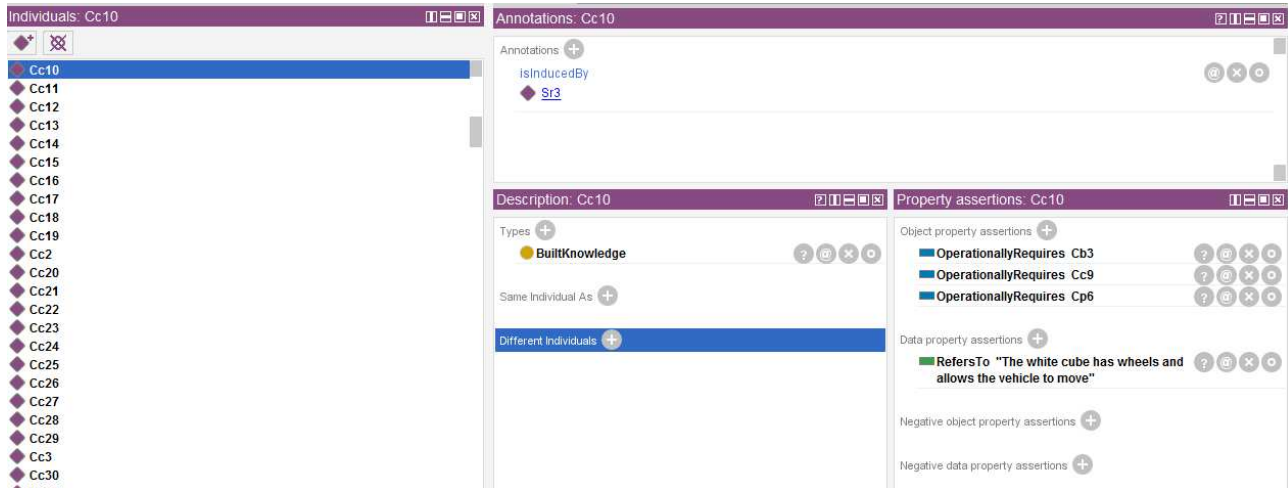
Individuals: Cc10

Cc10
Cc11
Cc12
Cc13
Cc14
Cc15
Cc16
Cc17
Cc18
Cc19
Cc2
Cc20
Cc21
Cc22
Cc23
Cc24
Cc25
Cc26
Cc27
Cc28
Cc29
Cc3
Cc30

Annotations: Cc10

Annotations
isInducedBy
Sr3

Description: Cc10

Types
BuiltKnowledge

Same Individual As

Different Individuals

Property assertions: Cc10

Object property assertions
OperationallyRequires Cb3
OperationallyRequires Cc9
OperationallyRequires Cp6

Data property assertions
RefersTo "The white cube has wheels and allows the vehicle to move"

Negative object property assertions

Negative data property assertions